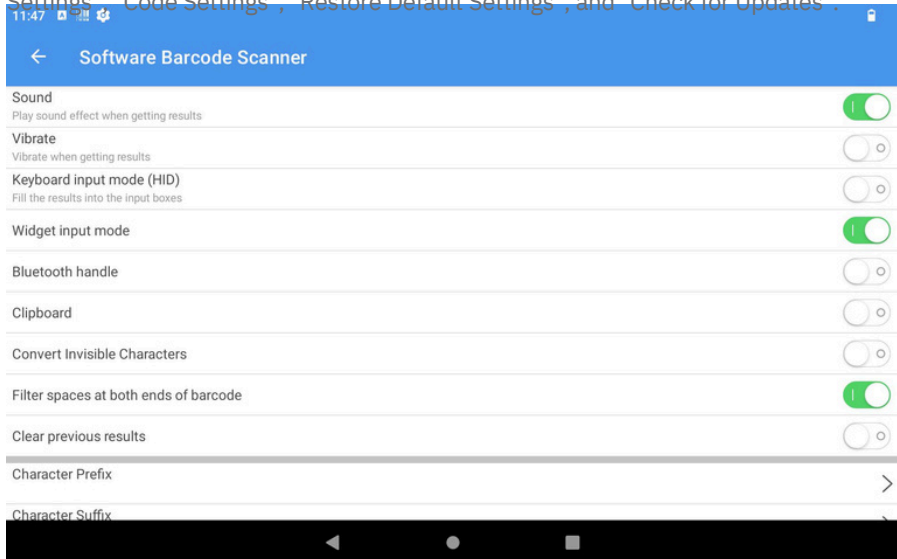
Settings", "Code Settings", "Restore Default Settings", and "Check for Updates".

11:47

Software Barcode Scanner

Sound
Play sound effect when getting results

Vibrate
Vibrate when getting results

Keyboard input mode (HID)
Fill the results into the input boxes

Widget input mode

Bluetooth handle

Clipboard

Convert Invisible Characters

Filter spaces at both ends of barcode

Clear previous results

Character Prefix

Character Suffix